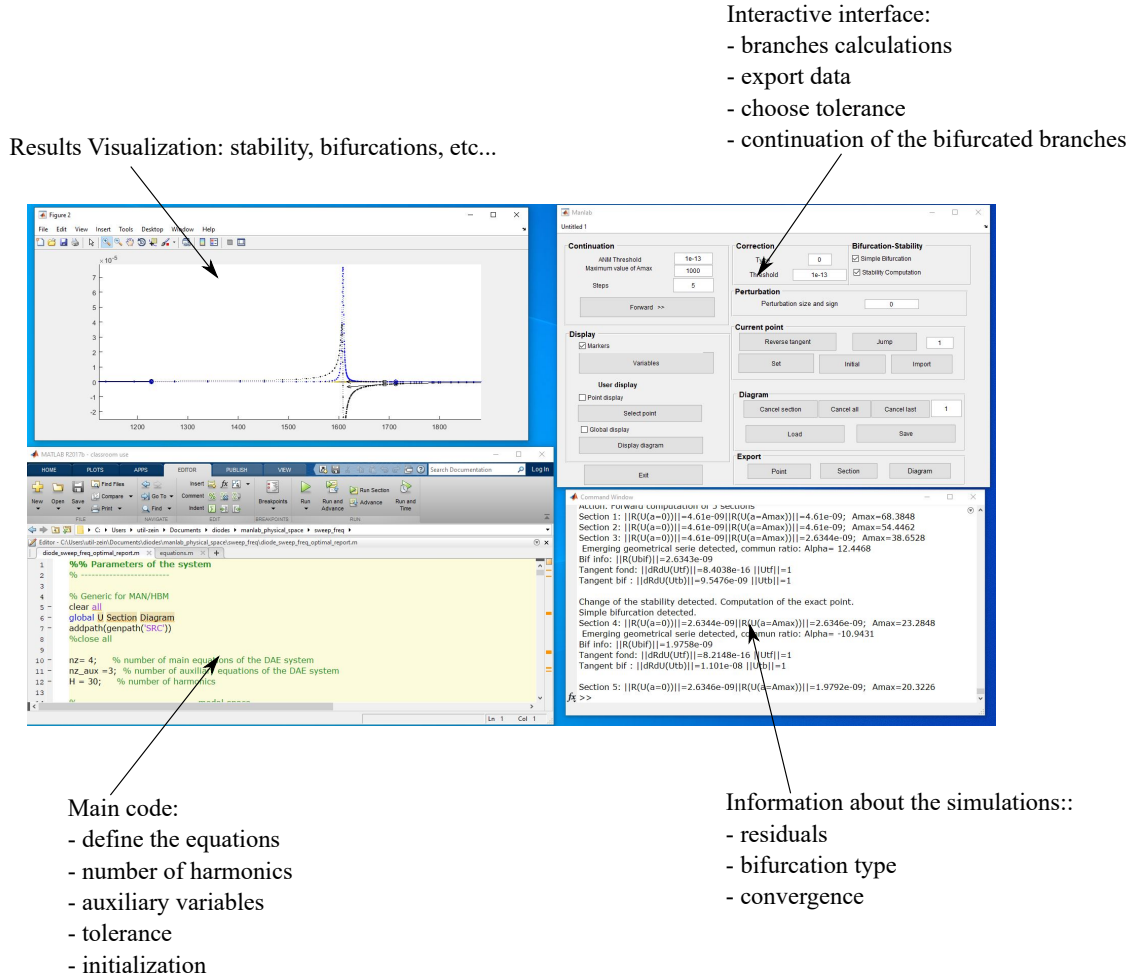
Interactive interface:
- branches calculations
- export data
- choose tolerance
- continuation of the bifurcated branches

Results Visualization: stability, bifurcations, etc...

Figure 2
File Edit View Insert Tools Desktop Window Help
$\times 10^{-5}$
7
6
5
4
3
2
1
0
-1
-2
1200 1300 1400 1500 1600 1700 1800

Manlab
Untitled 1
Continuation
ANM Threshold 1e-13
Maximum value of Amax 1000
Steps 5
Forward >>
Correction
Tol 0
Threshold 1e-13
Bifurcation-Stability
Simple Bifurcation
Stability Computation
Perturbation
Perturbation size and sign 0
Display
Markers
Variables
User display
Point display
Select point
Global display
Display diagram
Exit
Current point
Reverse tangent
Jump 1
Set
Initial
Import
Diagram
Cancel section
Cancel all
Cancel last 1
Load
Save
Export
Point
Section
Diagram

MATLAB R2017b - classroom use
HOME PLOTS APPS EDITOR PUBLISH VIEW
Search Documentation
Log In
New Open Save Find Files Compare Print Go To Find Insert Comment Indent Breakpoints Run Run and Advance Run Section Advance Run and Time
FILE NAVIGATE EDIT BREAKPOINTS RUN
C: ▸ Users ▸ util-zein ▸ Documents ▸ diodes ▸ manlab_physical_space ▸ sweep_freq ▸
Editor - C:\Users\util-zein\Documents\diodes\manlab_physical_space\sweep_freq\diode_sweep_freq_optimal_report.m
diode_sweep_freq_optimal_report.m × equations.m × +
1 %% Parameters of the system
2 % -------------------------
3
4 % Generic for MAN/HBM
5 - clear all
6 - global U Section Diagram
7 - addpath(genpath('SRC'))
8 %close all
9
10 - nz= 4; % number of main equations of the DAE system
11 - nz_aux =3; % number of auxiliary equations of the DAE system
12 - H = 30; % number of harmonics
13
14 % model space
Ln 1 Col 1

Command Window
Action: Forward computation of 5 sections
Section 1: ||R(U(a=0))||=4.61e-09||R(U(a=Amax))||=4.61e-09; Amax=68.3848
Section 2: ||R(U(a=0))||=4.61e-09||R(U(a=Amax))||=4.61e-09; Amax=54.4462
Section 3: ||R(U(a=0))||=4.61e-09||R(U(a=Amax))||=2.6344e-09; Amax=38.6528
Emerging geometrical serie detected, commun ratio: Alpha= 12.4468
Bif info: ||R(Ubif)||=2.6343e-09
Tangent fond: ||dRdU(Utf)||=8.4038e-16 ||Utf||=1
Tangent bif : ||dRdU(Utb)||=9.5476e-09 ||Utb||=1

Change of the stability detected. Computation of the exact point.
Simple bifurcation detected.
Section 4: ||R(U(a=0))||=2.6344e-09||R(U(a=Amax))||=2.6346e-09; Amax=23.2848
Emerging geometrical serie detected, commun ratio: Alpha= -10.9431
Bif info: ||R(Ubif)||=1.9758e-09
Tangent fond: ||dRdU(Utf)||=8.2148e-16 ||Utf||=1
Tangent bif : ||dRdU(Utb)||=1.101e-08 ||Utb||=1

Section 5: ||R(U(a=0))||=2.6346e-09||R(U(a=Amax))||=1.9792e-09; Amax=20.3226
fx >>

Main code:
- define the equations
- number of harmonics
- auxiliary variables
- tolerance
- initialization

Information about the simulations::
- residuals
- bifurcation type
- convergence